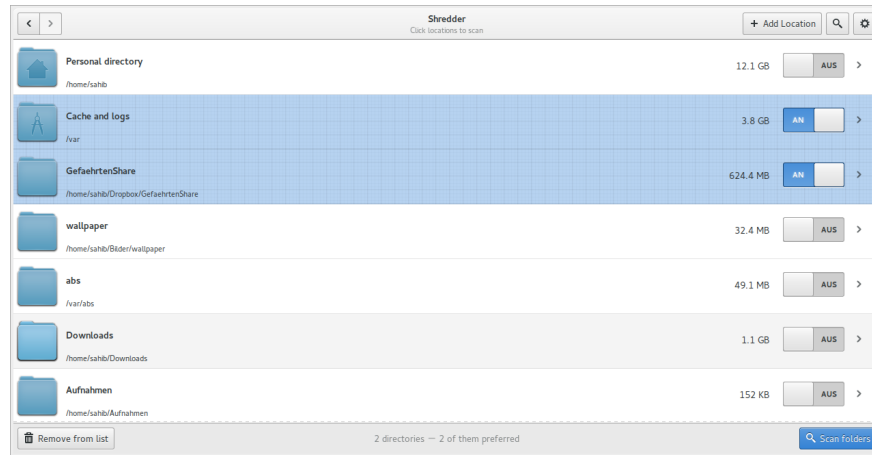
Shredder
Click locations to scan

+ Add Location

Personal directory
/home/sahib
12.1 GB
AUS

Cache and logs
/var
3.8 GB
AN

GefaehrtenShare
/home/sahib/Dropbox/GefaehrtenShare
624.4 MB
AN

wallpaper
/home/sahib/Bilder/wallpaper
32.4 MB
AUS

abs
/var/abs
49.1 MB
AUS

Downloads
/home/sahib/Downloads
1.1 GB
AUS

Aufnahmen
/home/sahib/Aufnahmen
152 KB
AUS

Remove from list
2 directories — 2 of them preferred
Scan folders